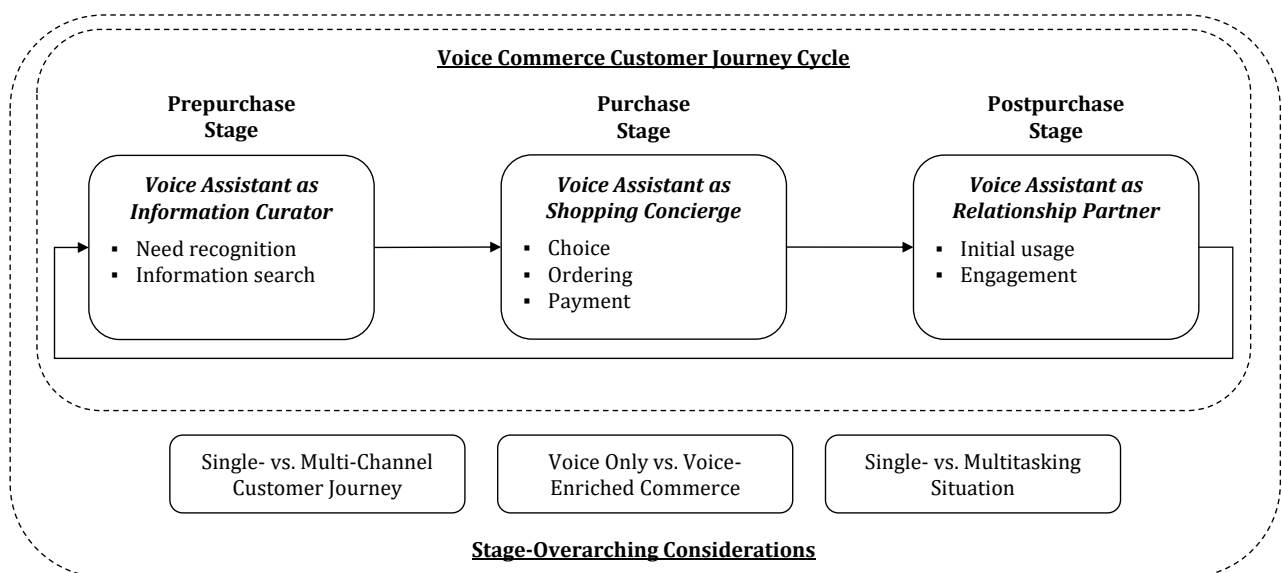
Voice Commerce Customer Journey Cycle

Prepurchase Stage

Voice Assistant as Information Curator

▪ Need recognition
▪ Information search

Purchase Stage

Voice Assistant as Shopping Concierge

▪ Choice
▪ Ordering
▪ Payment

Postpurchase Stage

Voice Assistant as Relationship Partner

▪ Initial usage
▪ Engagement

Single- vs. Multi-Channel Customer Journey

Voice Only vs. Voice-Enriched Commerce

Single- vs. Multitasking Situation

Stage-Overarching Considerations